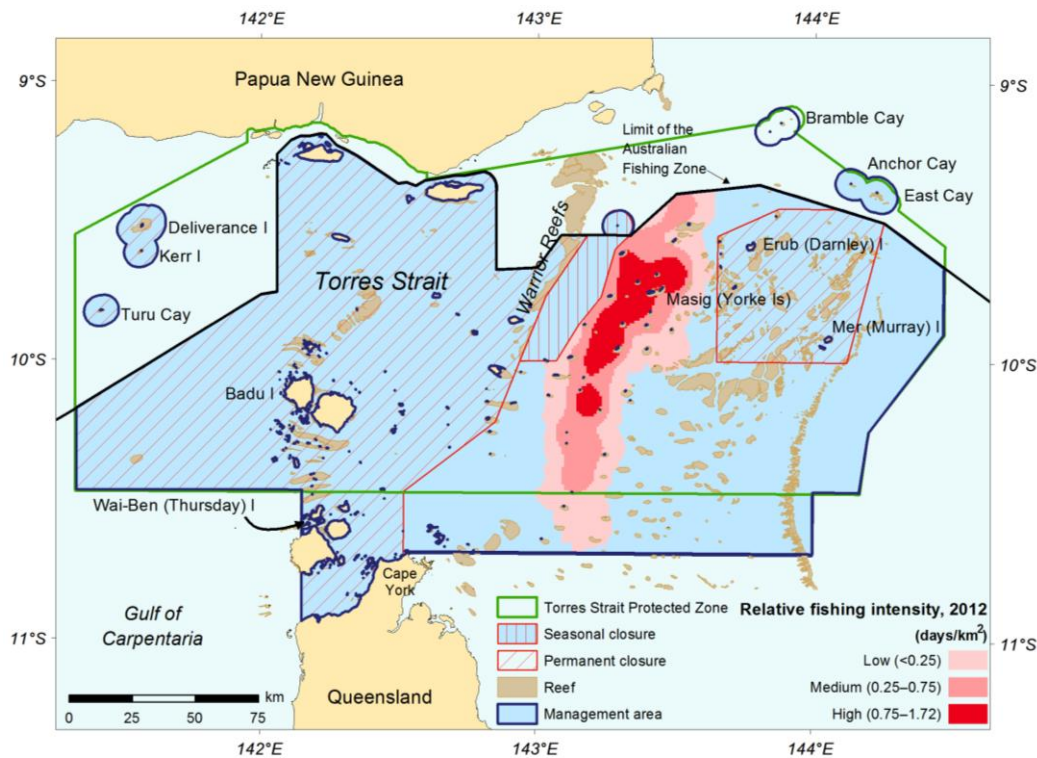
142°E
143°E
144°E
9°S
9°S
10°S
10°S
11°S
11°S
142°E
143°E
144°E

Papua New Guinea

Bramble Cay

Limit of the Australian Fishing Zone

Anchor Cay

East Cay

Deliverance I

Kerr I

Erub (Darnley) I

Torres Strait

Warrior Reefs

Masig (Yorke Is)

Turu Cay

Mer (Murray) I

Badu I

Wai-Ben (Thursday) I

Cape York

Gulf of Carpentaria

Queensland

0 25 50 75 km

Torres Strait Protected Zone
Seasonal closure
Permanent closure
Reef
Management area

Relative fishing intensity, 2012
(days/km$^2$)
Low (<0.25)
Medium (0.25–0.75)
High (0.75–1.72)